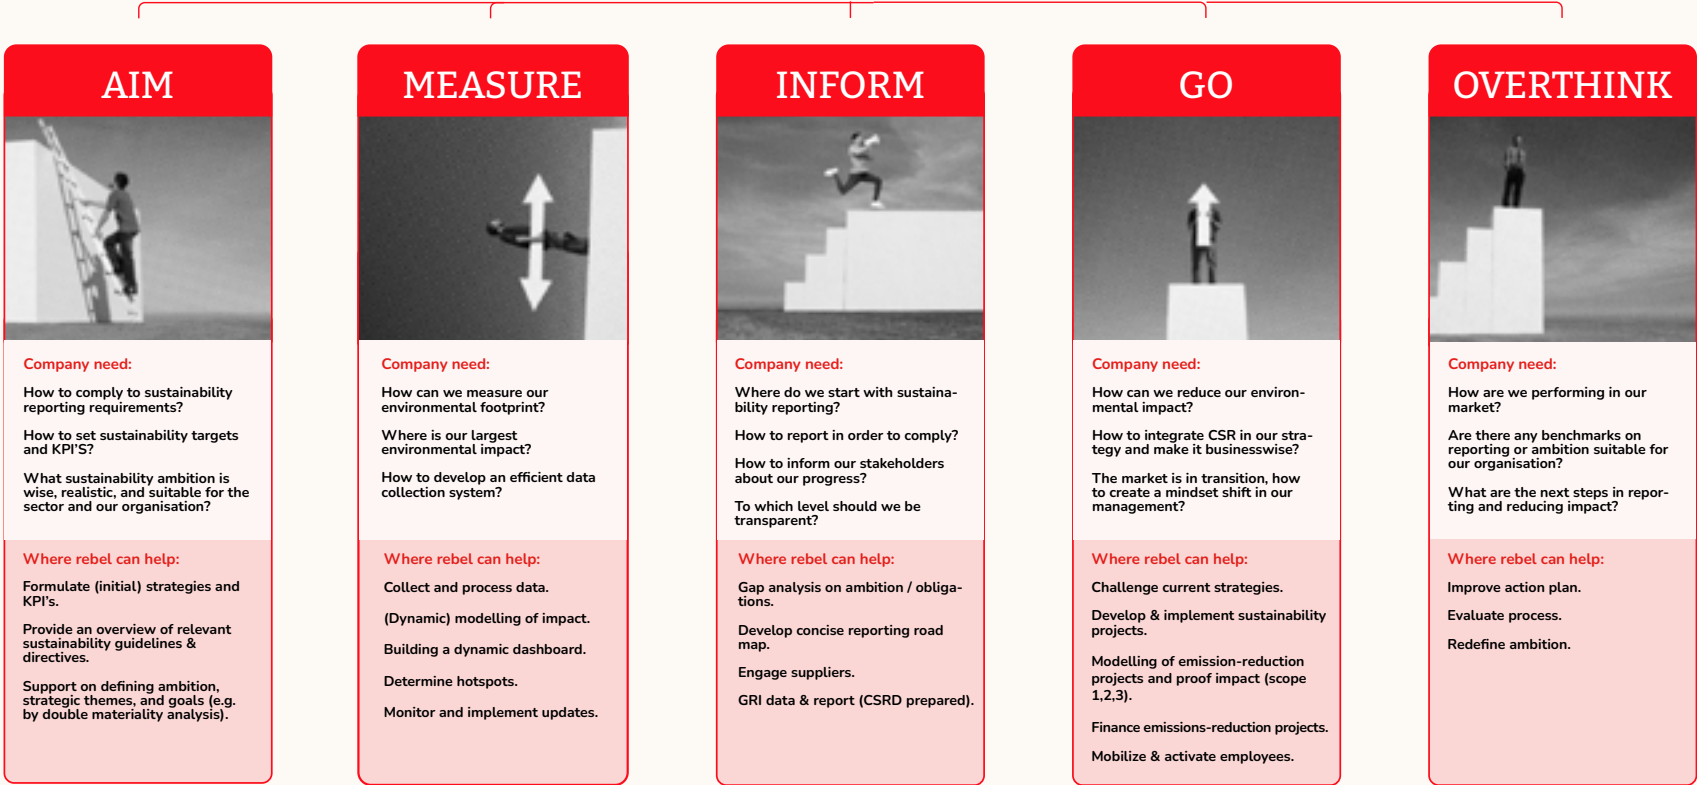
AIM

Company need:

How to comply to sustainability reporting requirements?

How to set sustainability targets and KPI'S?

What sustainability ambition is wise, realistic, and suitable for the sector and our organisation?

Where rebel can help:

Formulate (initial) strategies and KPI's.

Provide an overview of relevant sustainability guidelines & directives.

Support on defining ambition, strategic themes, and goals (e.g. by double materiality analysis).

MEASURE

Company need:

How can we measure our environmental footprint?

Where is our largest environmental impact?

How to develop an efficient data collection system?

Where rebel can help:

Collect and process data.

(Dynamic) modelling of impact.

Building a dynamic dashboard.

Determine hotspots.

Monitor and implement updates.

INFORM

Company need:

Where do we start with sustainability reporting?

How to report in order to comply?

How to inform our stakeholders about our progress?

To which level should we be transparent?

Where rebel can help:

Gap analysis on ambition / obligations.

Develop concise reporting road map.

Engage suppliers.

GRI data & report (CSRD prepared).

GO

Company need:

How can we reduce our environmental impact?

How to integrate CSR in our strategy and make it businesswise?

The market is in transition, how to create a mindset shift in our management?

Where rebel can help:

Challenge current strategies.

Develop & implement sustainability projects.

Modelling of emission-reduction projects and proof impact (scope 1,2,3).

Finance emissions-reduction projects.

Mobilize & activate employees.

OVERTHINK

Company need:

How are we performing in our market?

Are there any benchmarks on reporting or ambition suitable for our organisation?

What are the next steps in reporting and reducing impact?

Where rebel can help:

Improve action plan.

Evaluate process.

Redefine ambition.